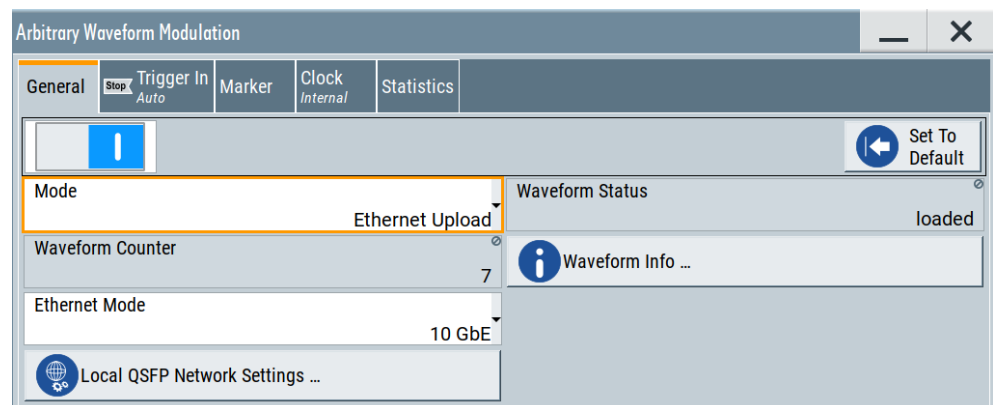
Arbitrary Waveform Modulation

General | Stop Trigger In Auto | Marker | Clock Internal | Statistics

Set To Default

Mode
Ethernet Upload

Waveform Status
loaded

Waveform Counter
7

Waveform Info ...

Ethernet Mode
10 GbE

Local QSFP Network Settings ...